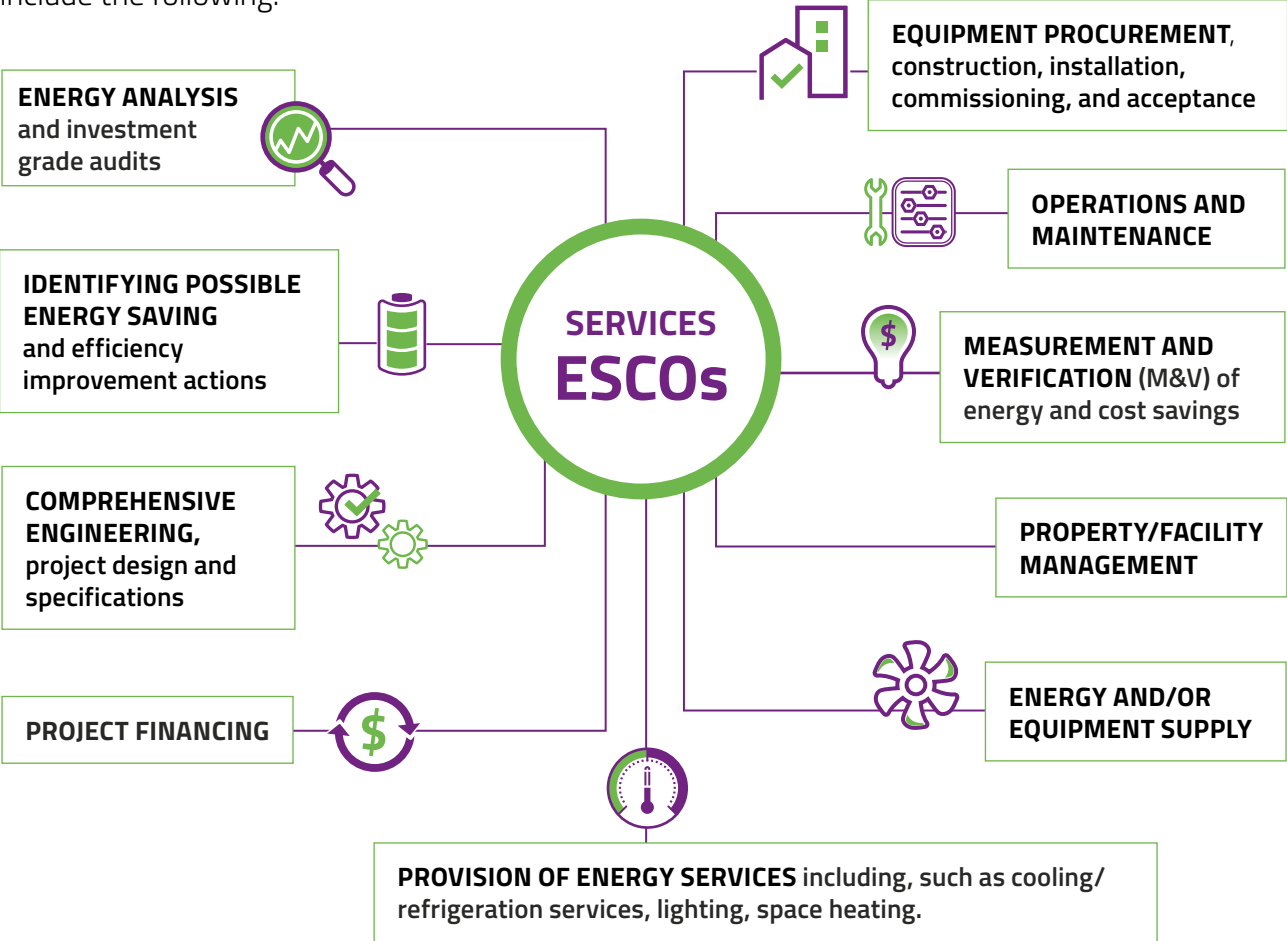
include the following:

ENERGY ANALYSIS and investment grade audits

IDENTIFYING POSSIBLE ENERGY SAVING and efficiency improvement actions

COMPREHENSIVE ENGINEERING, project design and specifications

PROJECT FINANCING

SERVICES ESCOs

EQUIPMENT PROCUREMENT, construction, installation, commissioning, and acceptance

OPERATIONS AND MAINTENANCE

MEASUREMENT AND VERIFICATION (M&V) of energy and cost savings

PROPERTY/FACILITY MANAGEMENT

ENERGY AND/OR EQUIPMENT SUPPLY

PROVISION OF ENERGY SERVICES including, such as cooling/ refrigeration services, lighting, space heating.